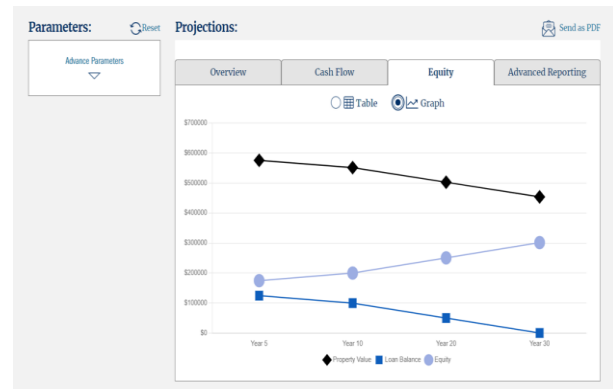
Parameters:

Reset

Advance Parameters

Projections:

Send as PDF

Overview

Cash Flow

Equity

Advanced Reporting

Table

Graph

$700000

$600000

$500000

$400000

$300000

$200000

$100000

$0

Year 5

Year 10

Year 20

Year 30

Property Value

Loan Balance

Equity